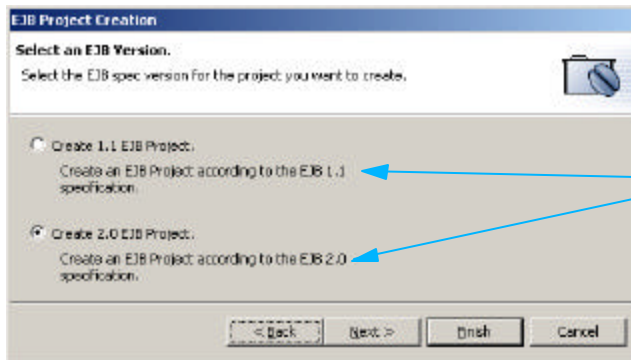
EJB Project Creation

Select an EJB Version.

Select the EJB spec version for the project you want to create.

Create 1.1 EJB Project.

Create an EJB Project according to the EJB 1.1 specification.

Create 2.0 EJB Project.

Create an EJB Project according to the EJB 2.0 specification.

< Back

Next >

Finish

Cancel